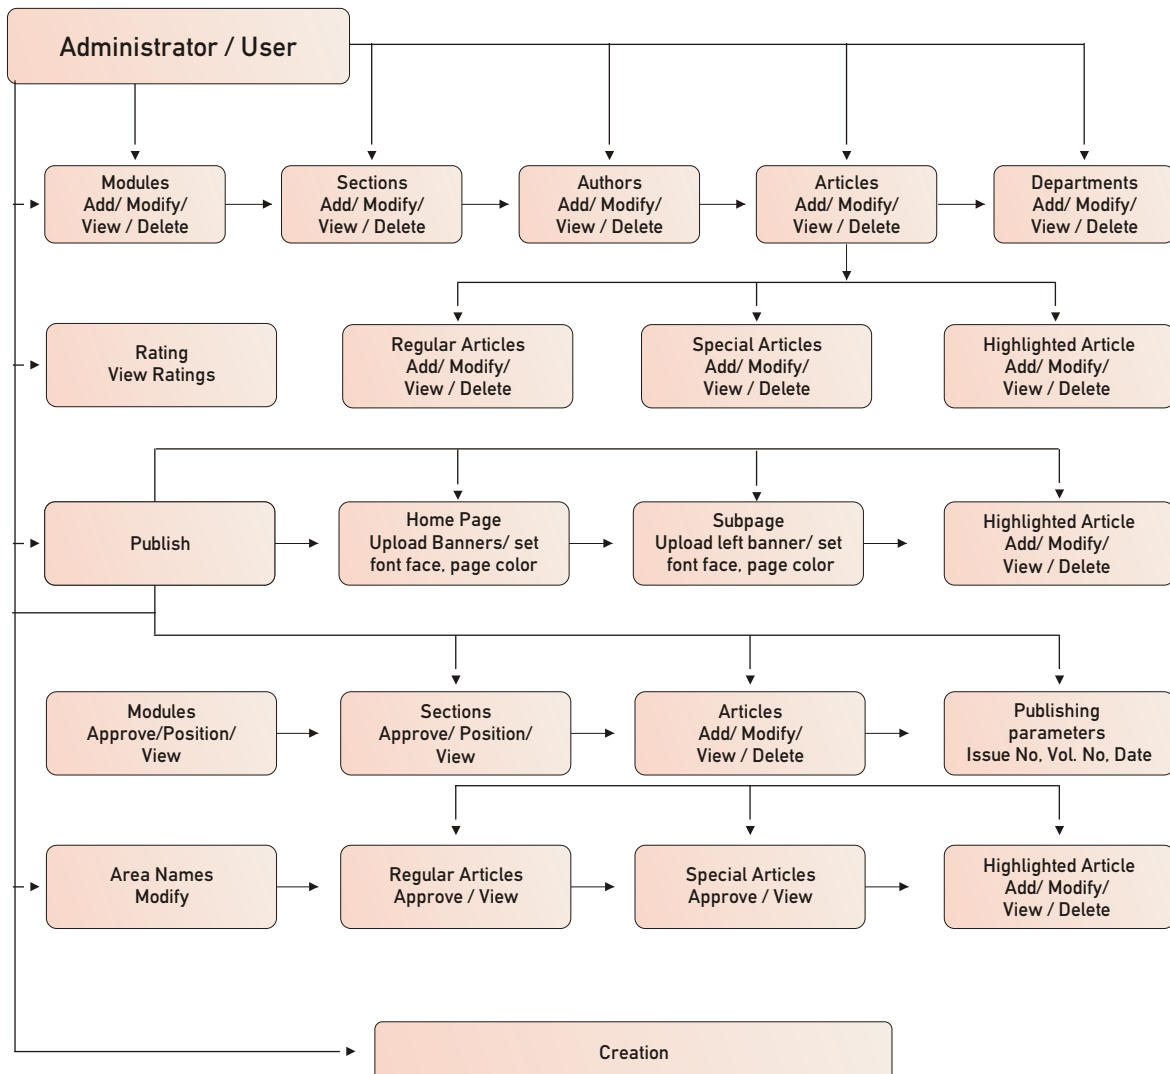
Administrator / User

Modules
Add/ Modify/
View / Delete

Sections
Add/ Modify/
View / Delete

Authors
Add/ Modify/
View / Delete

Articles
Add/ Modify/
View / Delete

Departments
Add/ Modify/
View / Delete

Rating
View Ratings

Regular Articles
Add/ Modify/
View / Delete

Special Articles
Add/ Modify/
View / Delete

Highlighted Article
Add/ Modify/
View / Delete

Publish

Home Page
Upload Banners/ set
font face, page color

Subpage
Upload left banner/ set
font face, page color

Highlighted Article
Add/ Modify/
View / Delete

Modules
Approve/Position/
View

Sections
Approve/ Position/
View

Articles
Add/ Modify/
View / Delete

Publishing
parameters
Issue No, Vol. No, Date

Area Names
Modify

Regular Articles
Approve / View

Special Articles
Approve / View

Highlighted Article
Add/ Modify/
View / Delete

Creation